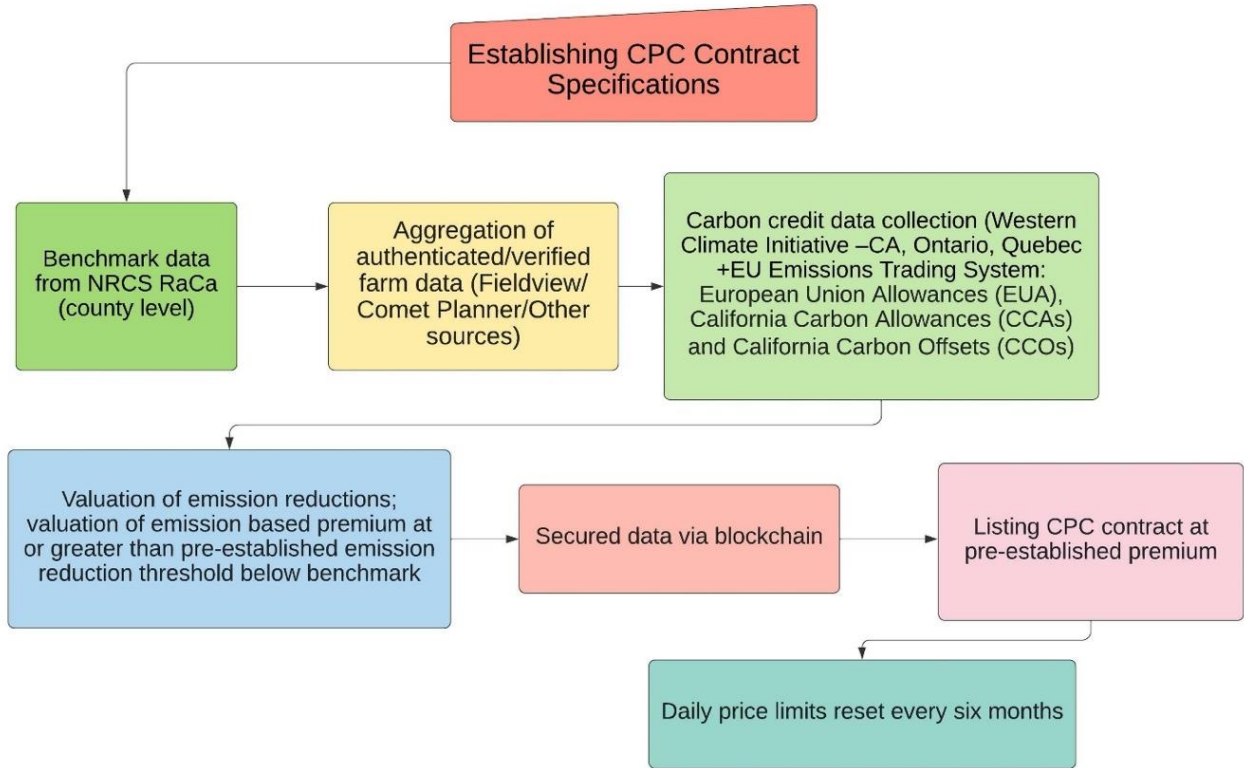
Establishing CPC Contract Specifications

Benchmark data from NRCS RaCa (county level)

Aggregation of authenticated/verified farm data (Fieldview/ Comet Planner/Other sources)

Carbon credit data collection (Western Climate Initiative –CA, Ontario, Quebec +EU Emissions Trading System: European Union Allowances (EUA), California Carbon Allowances (CCAs) and California Carbon Offsets (CCOs)

Valuation of emission reductions; valuation of emission based premium at or greater than pre-established emission reduction threshold below benchmark

Secured data via blockchain

Listing CPC contract at pre-established premium

Daily price limits reset every six months